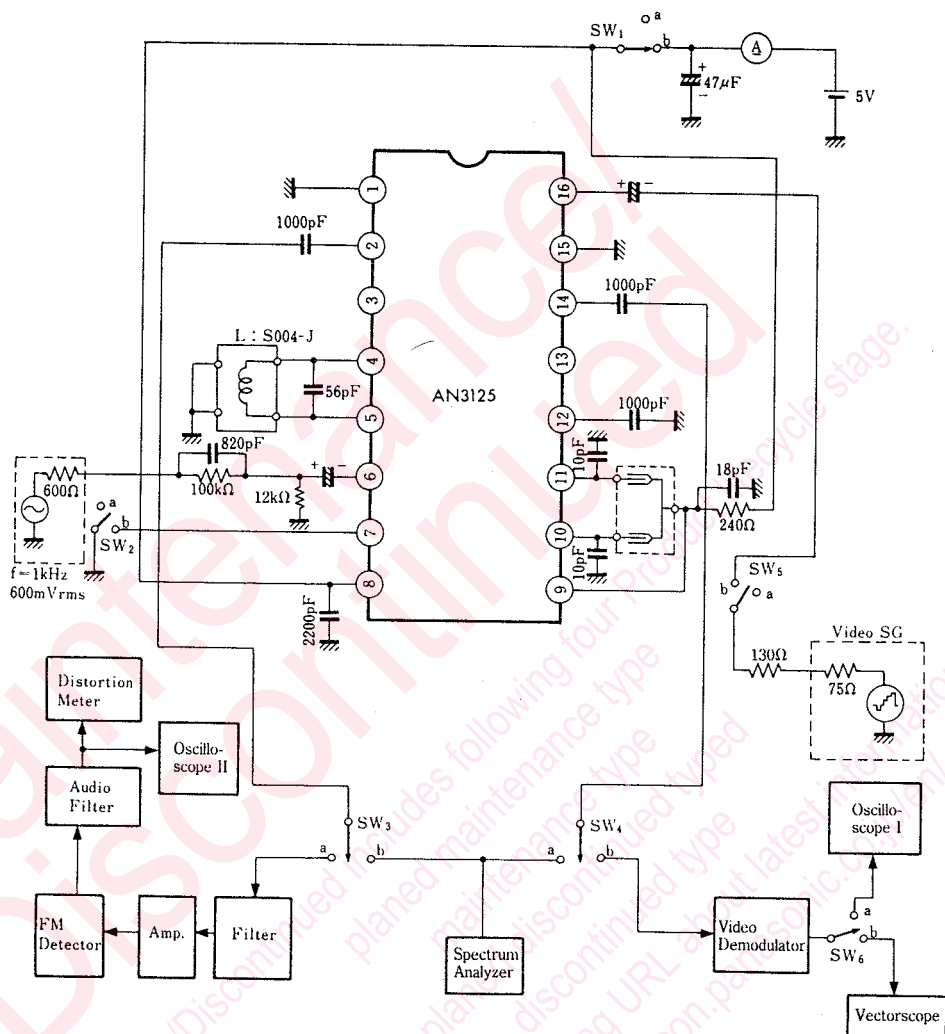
SW$_1$
a
b
A
+
47$\mu$F
−
5V
1
16
+ −
1000pF
2
15
3
14
1000pF
L : S004-J
4
13
56pF
AN3125
5
12
1000pF
820pF
11
10pF
18pF
600Ω
100kΩ
6
+ −
12kΩ
240Ω
a
b
SW$_2$
7
10
10pF
f=1kHz
600mVrms
8
9
2200pF
SW$_5$
b
a
Video SG
130Ω
75Ω
Distortion Meter
Oscilloscope II
Audio Filter
SW$_3$
SW$_4$
Oscilloscope I
a
b
a
b
FM Detector
Amp.
Filter
Spectrum Analyzer
Video Demodulator
a
b
SW$_6$
Vectorscope
Maintenance/Discontinued
Discontinued includes following four Product lifecycle stage.
planed maintenance type
maintenance type
planed discontinued typed
discontinued type
Please visit following URL about latest information.
http://www.semicon.panasonic.co.jp/en/